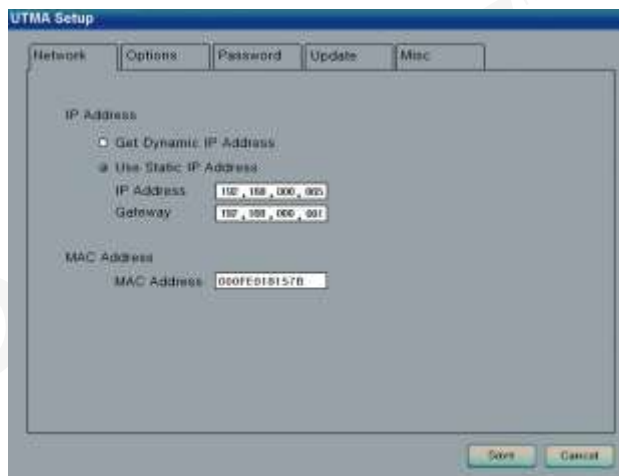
UTMA Setup

Network
Options
Password
Update
Misc

IP Address
Get Dynamic IP Address
Use Static IP Address
IP Address 192 . 168 . 000 . 005
Gateway 192 . 168 . 000 . 001

MAC Address
MAC Address 000FE0181578

Save
Cancel